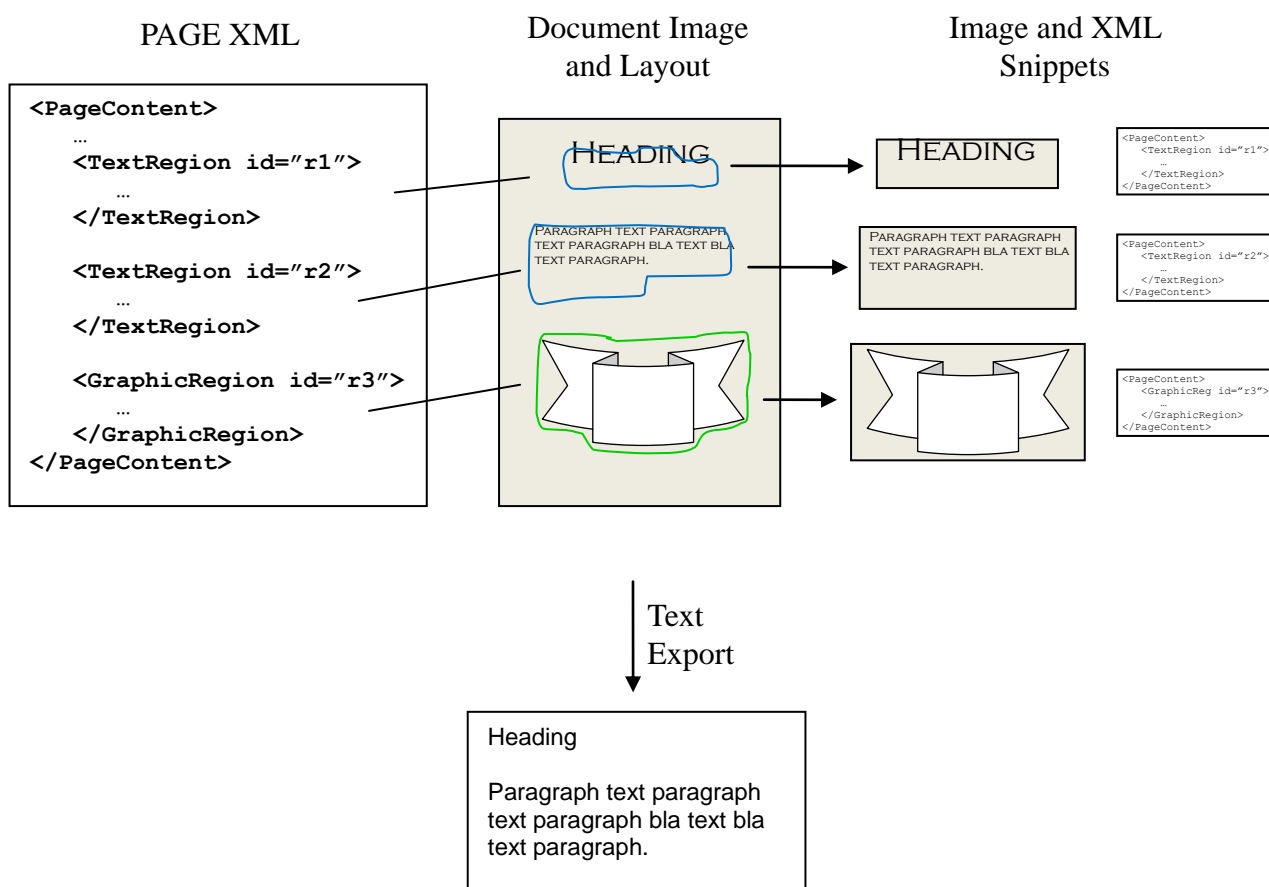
PAGE XML

Document Image and Layout

Image and XML Snippets

<PageContent>
…
<TextRegion id="r1">
…
</TextRegion>

<TextRegion id="r2">
…
</TextRegion>

<GraphicRegion id="r3">
…
</GraphicRegion>
</PageContent>

HEADING

PARAGRAPH TEXT PARAGRAPH TEXT PARAGRAPH BLA TEXT BLA TEXT PARAGRAPH.

HEADING

<PageContent>
<TextRegion id="r1">
…
</TextRegion>
</PageContent>

PARAGRAPH TEXT PARAGRAPH TEXT PARAGRAPH BLA TEXT BLA TEXT PARAGRAPH.

<PageContent>
<TextRegion id="r2">
…
</TextRegion>
</PageContent>

<PageContent>
<GraphicReg id="r3">
…
</GraphicRegion>
</PageContent>

Text Export

Heading

Paragraph text paragraph text paragraph bla text bla text paragraph.